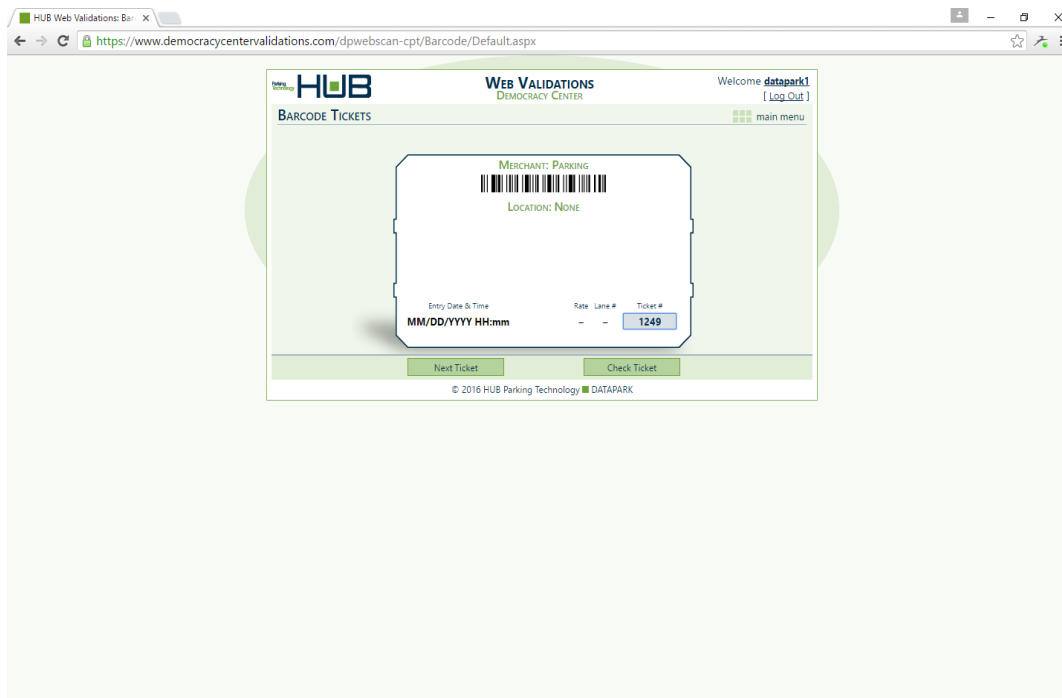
HUB Web Validations: Bar ×

https://www.democracycentervalidations.com/dpwebscan-cpt/Barcode/Default.aspx

Parking Technology HUB

Web Validations
Democracy Center

Welcome datapark1
[ Log Out ]

Barcode Tickets

main menu

Merchant: Parking

Location: None

Entry Date & Time
MM/DD/YYYY HH:mm

Rate
–

Lane #
–

Ticket #
1249

Next Ticket

Check Ticket

© 2016 HUB Parking Technology DATAPARK